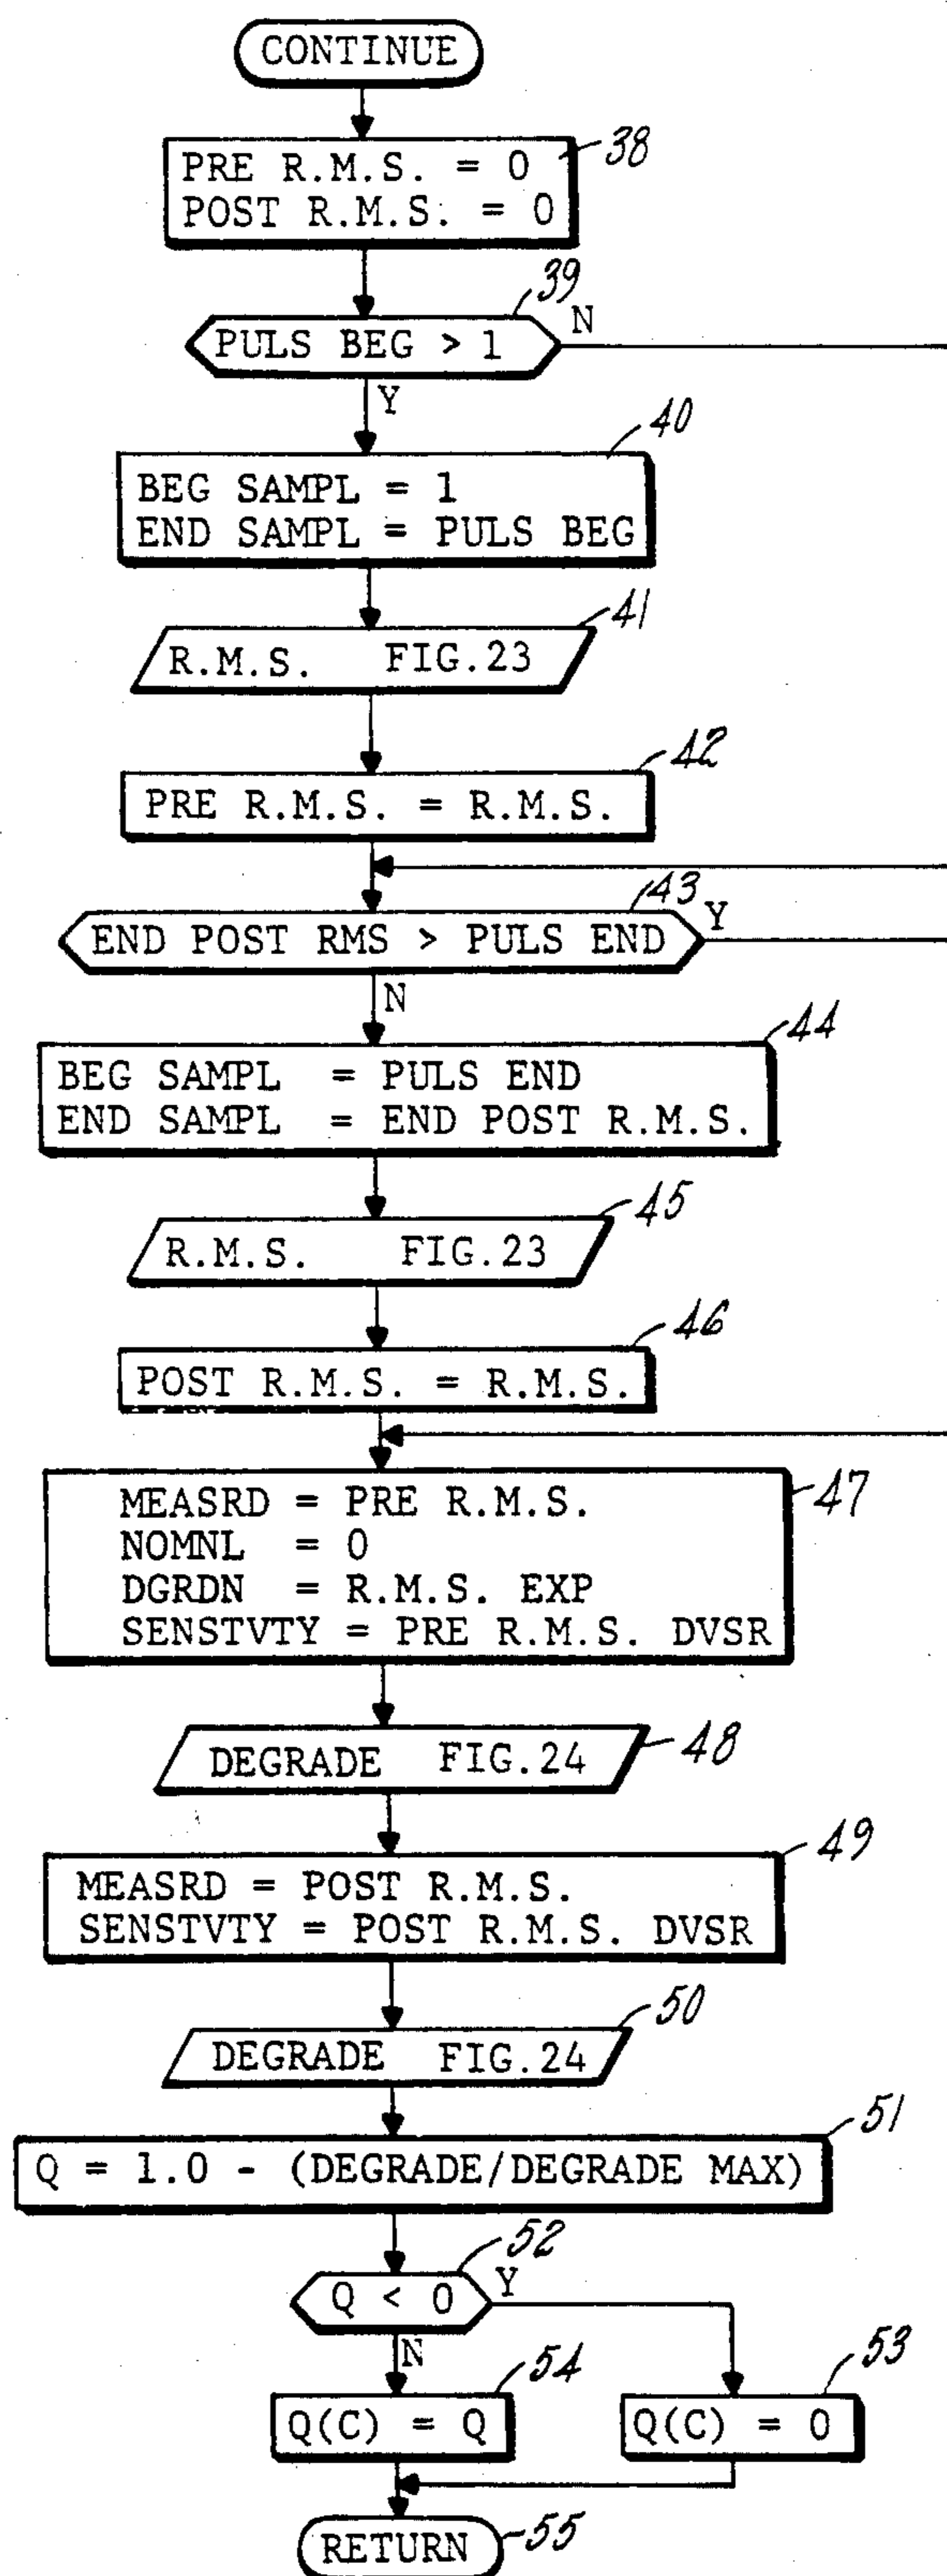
CONTINUE

38
PRE R.M.S. = 0
POST R.M.S. = 0

39
PULS BEG > 1
N
Y

40
BEG SAMPL = 1
END SAMPL = PULS BEG

41
R.M.S. FIG.23

42
PRE R.M.S. = R.M.S.

43
END POST RMS > PULS END
Y
N

44
BEG SAMPL = PULS END
END SAMPL = END POST R.M.S.

45
R.M.S. FIG.23

46
POST R.M.S. = R.M.S.

47
MEASRD = PRE R.M.S.
NOMNL = 0
DGRDN = R.M.S. EXP
SENSTVTY = PRE R.M.S. DVSR

48
DEGRADE FIG.24

49
MEASRD = POST R.M.S.
SENSTVTY = POST R.M.S. DVSR

50
DEGRADE FIG.24

51
Q = 1.0 - (DEGRADE/DEGRADE MAX)

52
Q < 0
Y
N

54
Q(C) = Q

53
Q(C) = 0

RETURN
55